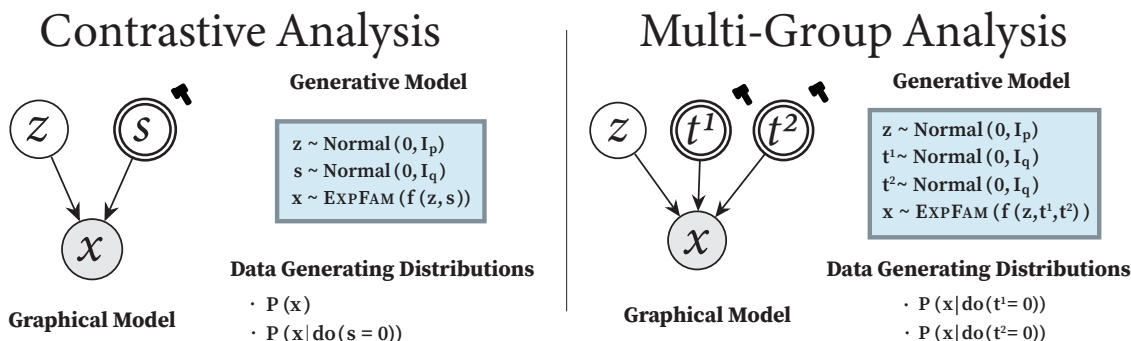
Contrastive Analysis

$z$ $s$ $x$

Graphical Model

Generative Model

z ~ Normal $(0, I_p)$
s ~ Normal $(0, I_q)$
x ~ ExpFam (f (z, s))

Data Generating Distributions

· P (x)
· P (x| do (s = 0))

Multi-Group Analysis

$z$ $t^1$ $t^2$ $x$

Graphical Model

Generative Model

z ~ Normal $(0, I_p)$
$t^1$~ Normal $(0, I_q)$
$t^2$~ Normal $(0, I_q)$
x ~ ExpFam (f (z,$t^1$,$t^2$))

Data Generating Distributions

· P (x| do($t^1$= 0))
· P (x| do($t^2$= 0))